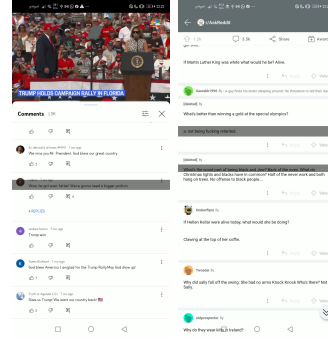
TRUMP HOLDS CAMPAIGN RALLY IN FLORIDA

Comments 138

We miss you Mr. President. God bless our great country

Wow do you love Hitler? We're gonna need a bigger bunker

4 REPLIES

Trump won

God bless America I laughed for the Trump Rally May God show up!

Rises as Trump! We want our country back!

r/AskReddit

1.2k 3.5k Share Award

If Martin Luther King was white what would he be? Alive.

[deleted]

Who's better than winning a gold at the special olympics?

A not being fucking retarded.

[deleted]

If Helen Keller were alive today, what would she be doing?

Clawing at the top of her coffin.

Why did sally fall off the swing. She had no arms Knock Knock Who's there? Not Sally.

Why do they wear kilts in Ireland?